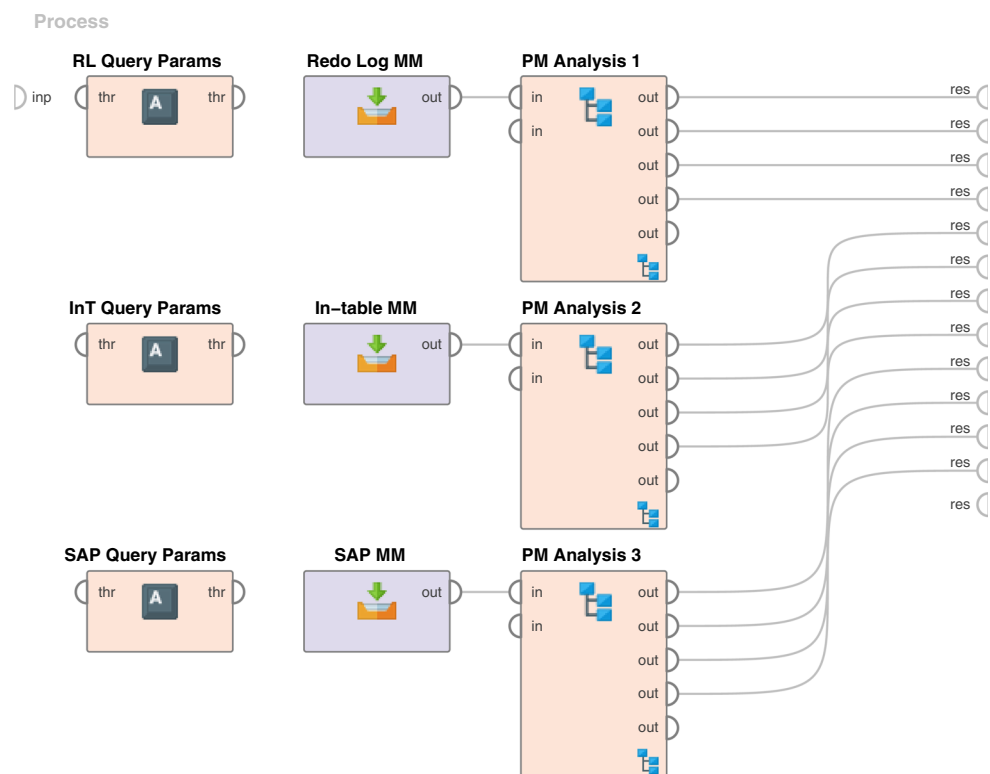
Process

inp

RL Query Params
thr A thr

Redo Log MM
out

PM Analysis 1
in
in
out
out
out
out
out

InT Query Params
thr A thr

In–table MM
out

PM Analysis 2
in
in
out
out
out
out
out

SAP Query Params
thr A thr

SAP MM
out

PM Analysis 3
in
in
out
out
out
out
out

res
res
res
res
res
res
res
res
res
res
res
res
res